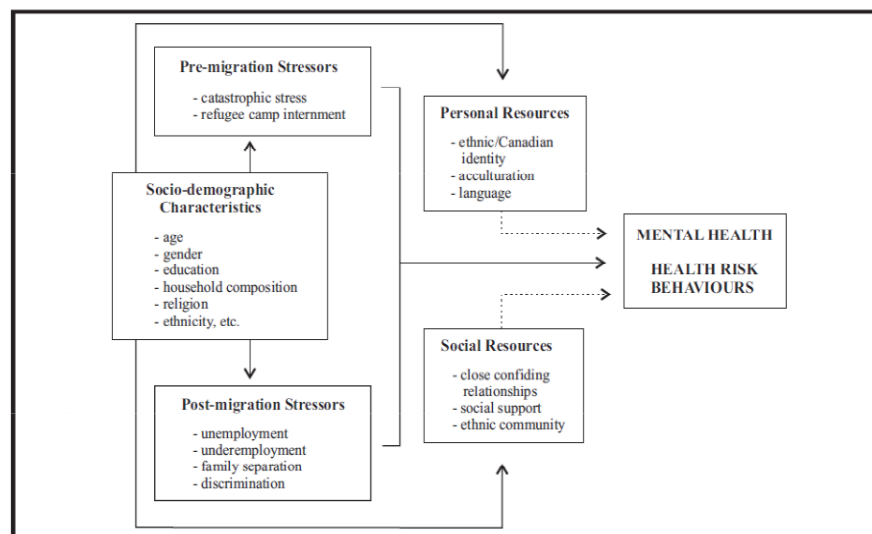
Pre-migration Stressors

- catastrophic stress
- refugee camp internment

Socio-demographic Characteristics

- age
- gender
- education
- household composition
- religion
- ethnicity, etc.

Post-migration Stressors

- unemployment
- underemployment
- family separation
- discrimination

Personal Resources

- ethnic/Canadian identity
- acculturation
- language

Social Resources

- close confiding relationships
- social support
- ethnic community

MENTAL HEALTH

HEALTH RISK BEHAVIOURS